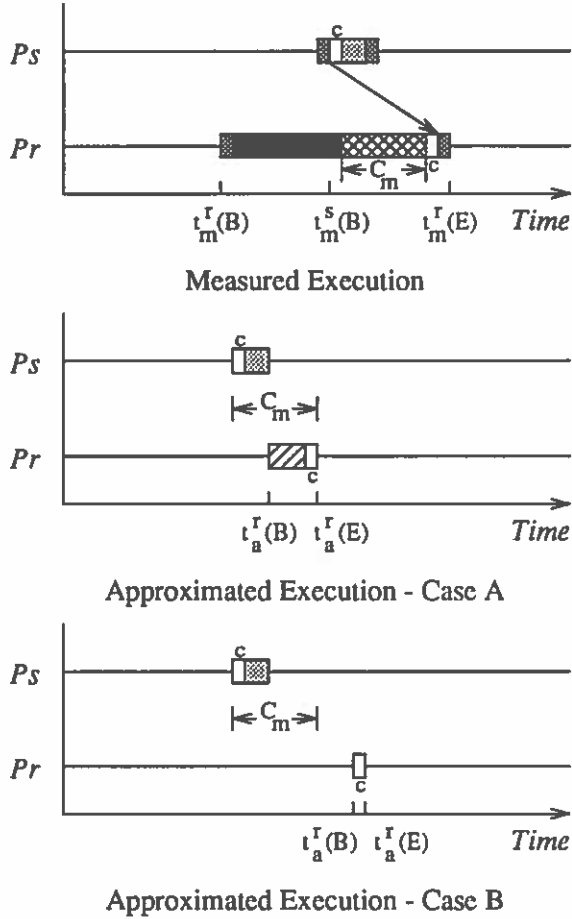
Ps

c

Pr

$C_m$

c

$t_m^r(B)$ $t_m^s(B)$ $t_m^r(E)$ Time

Measured Execution

Ps

c

$C_m$

Pr

c

$t_a^r(B)$ $t_a^r(E)$ Time

Approximated Execution - Case A

Ps

c

$C_m$

Pr

c

$t_a^r(B)$ $t_a^r(E)$ Time

Approximated Execution - Case B